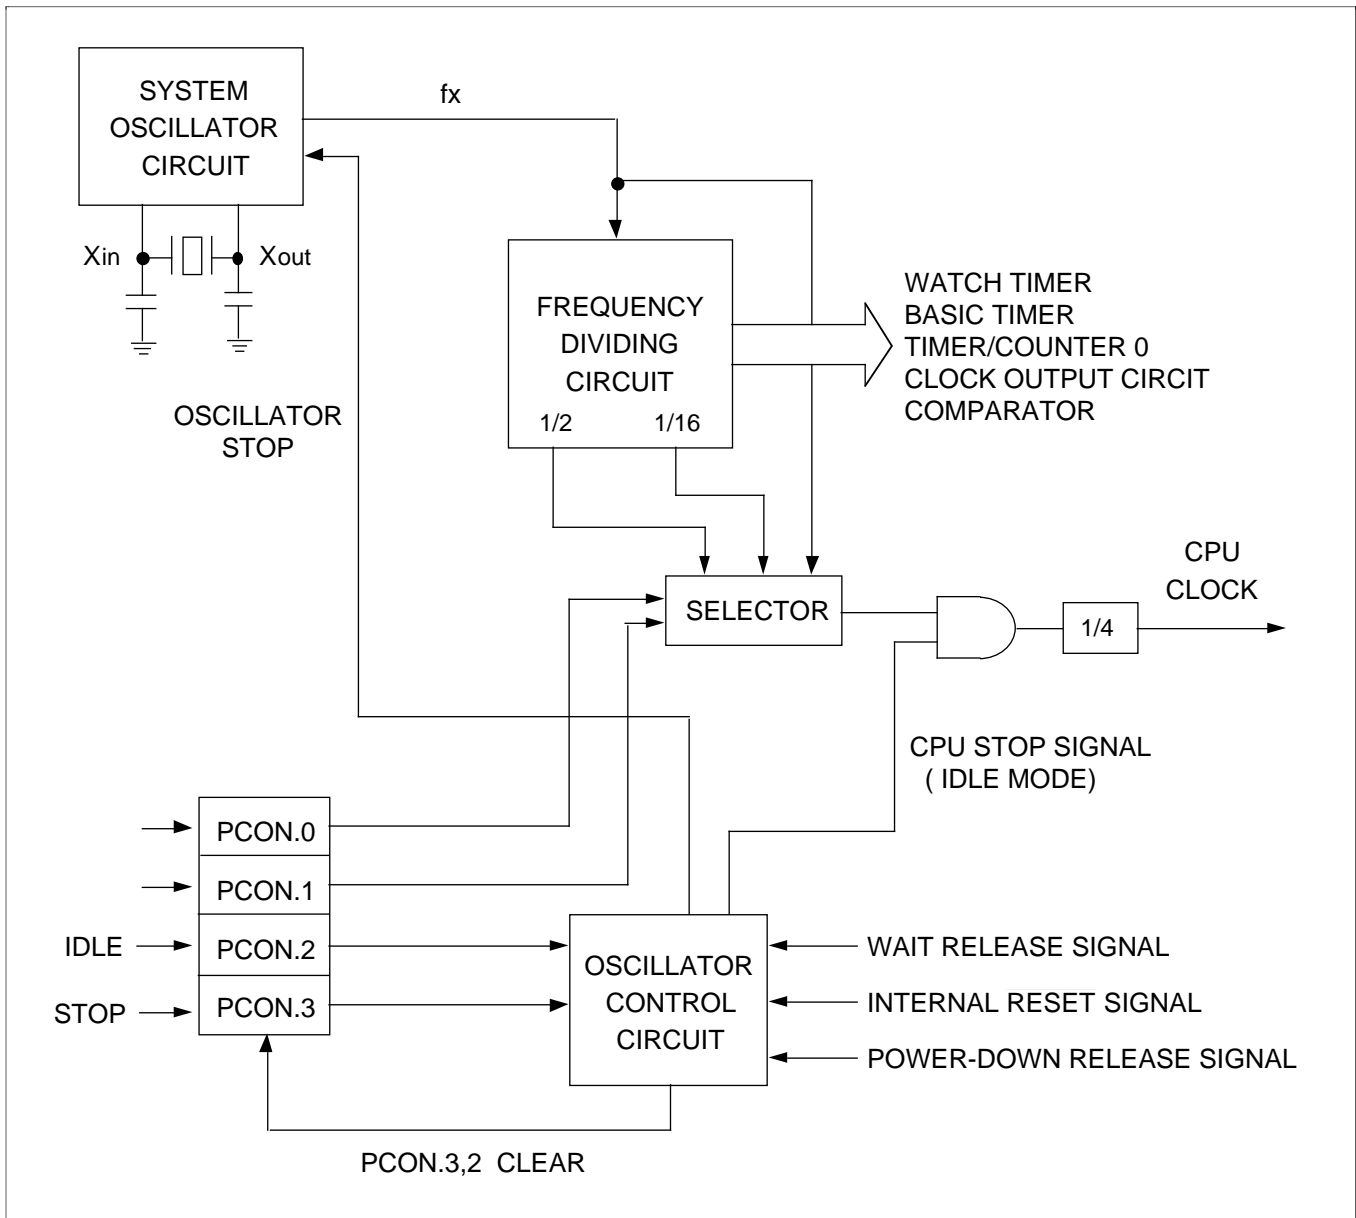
SYSTEM OSCILLATOR CIRCUIT

fx

Xin

Xout

FREQUENCY DIVIDING CIRCUIT

1/2

1/16

WATCH TIMER
BASIC TIMER
TIMER/COUNTER 0
CLOCK OUTPUT CIRCIT
COMPARATOR

OSCILLATOR STOP

SELECTOR

CPU CLOCK

1/4

CPU STOP SIGNAL
( IDLE MODE)

PCON.0

PCON.1

IDLE

PCON.2

STOP

PCON.3

OSCILLATOR CONTROL CIRCUIT

WAIT RELEASE SIGNAL

INTERNAL RESET SIGNAL

POWER-DOWN RELEASE SIGNAL

PCON.3,2 CLEAR